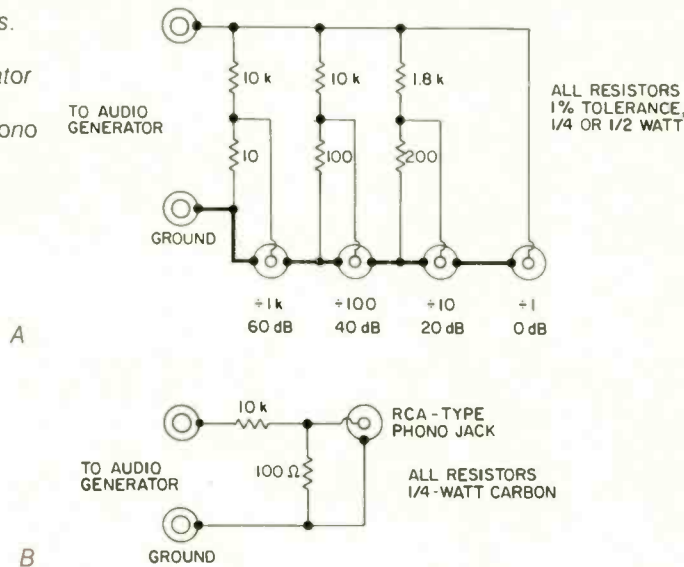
s.

ator

ono

TO AUDIO GENERATOR

10 k

10

10 k

100

1.8 k

200

ALL RESISTORS 1% TOLERANCE, 1/4 OR 1/2 WATT

GROUND

÷1k
60 dB

÷100
40 dB

÷10
20 dB

÷1
0 dB

A

10 k

RCA-TYPE PHONO JACK

TO AUDIO GENERATOR

100 Ω

ALL RESISTORS 1/4-WATT CARBON

GROUND

B